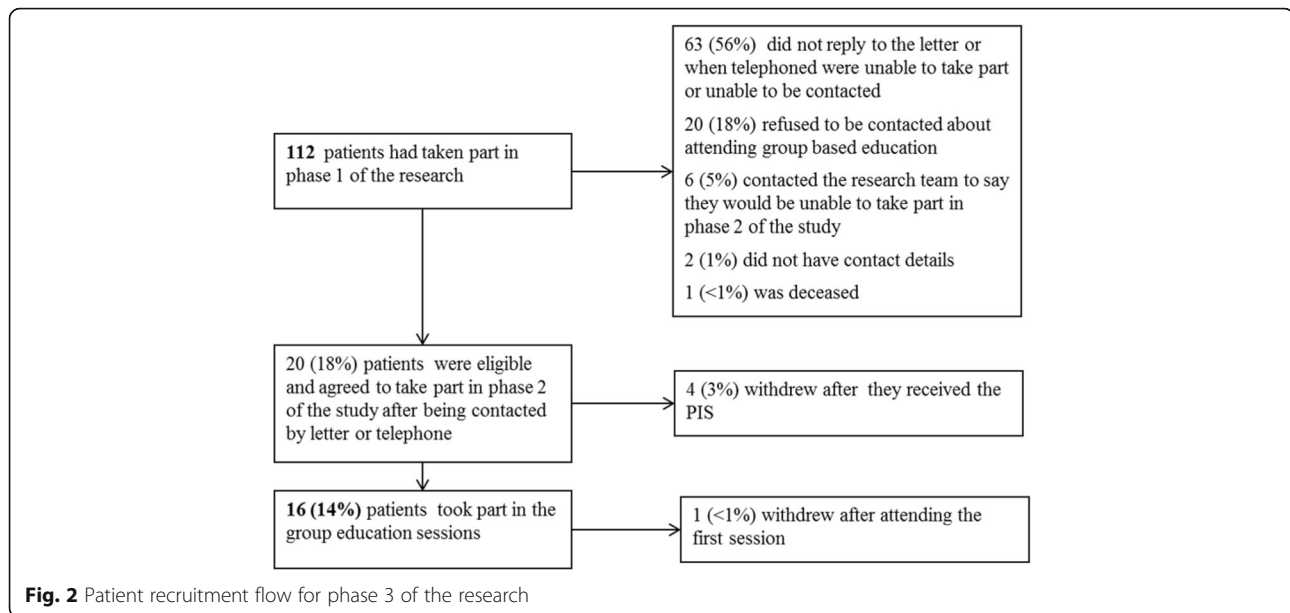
112 patients had taken part in phase 1 of the research

63 (56%) did not reply to the letter or when telephoned were unable to take part or unable to be contacted

20 (18%) refused to be contacted about attending group based education

6 (5%) contacted the research team to say they would be unable to take part in phase 2 of the study

2 (1%) did not have contact details

1 (<1%) was deceased

20 (18%) patients were eligible and agreed to take part in phase 2 of the study after being contacted by letter or telephone

4 (3%) withdrew after they received the PIS

16 (14%) patients took part in the group education sessions

1 (<1%) withdrew after attending the first session

Fig. 2 Patient recruitment flow for phase 3 of the research